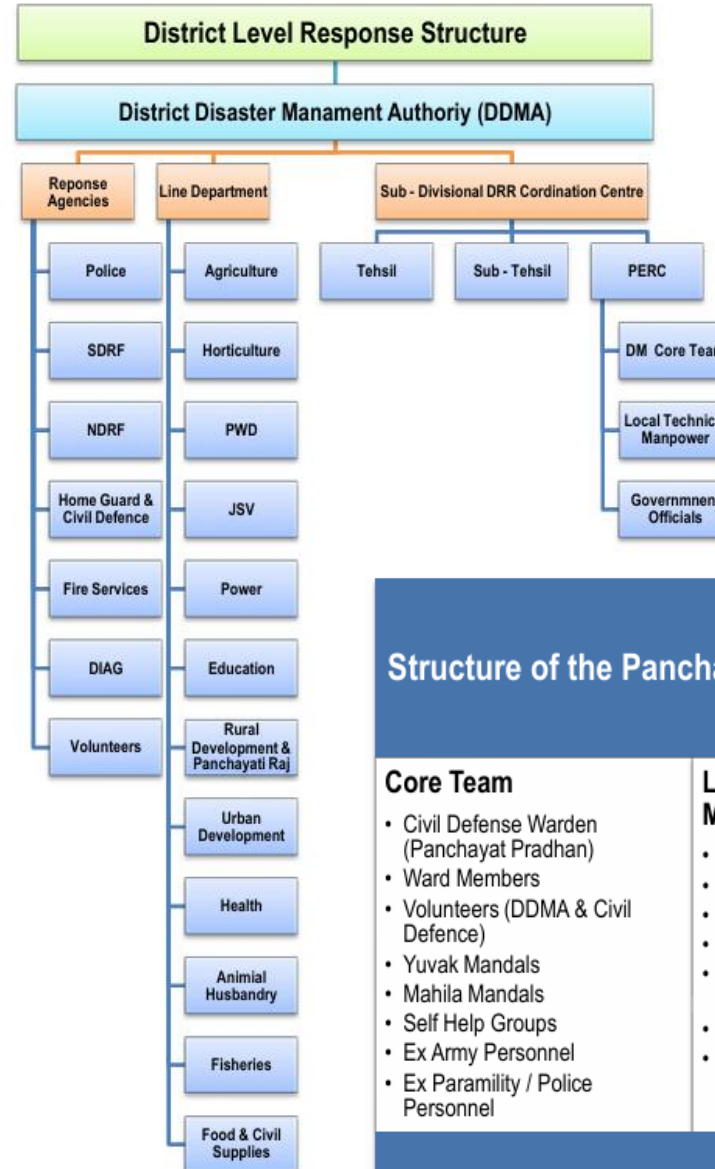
District Level Response Structure

District Disaster Manament Authoriy (DDMA)

Reponse Agencies

Line Department

Sub - Divisional DRR Cordination Centre

Police

SDRF

NDRF

Home Guard & Civil Defence

Fire Services

DIAG

Volunteers

Agriculture

Horticulture

PWD

JSV

Power

Education

Rural Development & Panchayati Raj

Urban Development

Health

Animial Husbandry

Fisheries

Food & Civil Supplies

Tehsil

Sub - Tehsil

PERC

DM Core Tea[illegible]

Local Technic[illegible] Manpower

Governmnen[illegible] Officials

Structure of the Pancha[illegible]

Core Team

• Civil Defense Warden (Panchayat Pradhan)
• Ward Members
• Volunteers (DDMA & Civil Defence)
• Yuvak Mandals
• Mahila Mandals
• Self Help Groups
• Ex Army Personnel
• Ex Paramility / Police Personnel

L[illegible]
M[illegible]
•
•
•
•
•
•
•